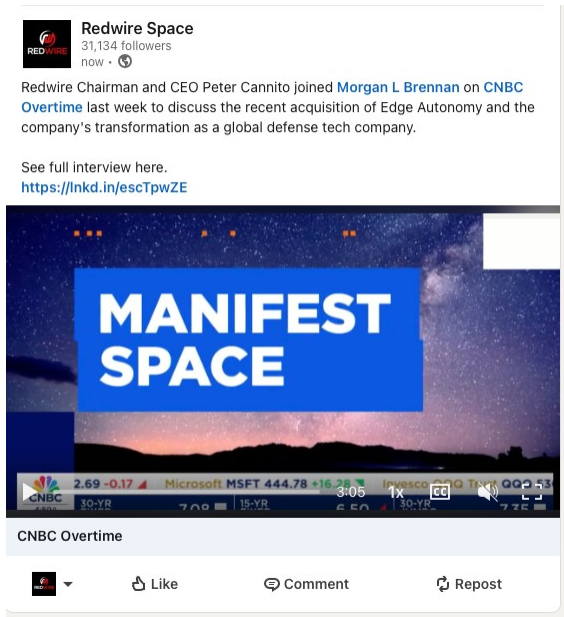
REDWIRE
Redwire Space
31,134 followers
now •

Redwire Chairman and CEO Peter Cannito joined Morgan L Brennan on CNBC Overtime last week to discuss the recent acquisition of Edge Autonomy and the company's transformation as a global defense tech company.

See full interview here.
https://lnkd.in/escTpwZE

MANIFEST SPACE

CNBC 2.69 -0.17 Microsoft MSFT 444.78 +16.28 Invesco QQQ Trust QQQ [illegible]
30-YR 7.08 15-YR 6.50 30-YR 7.35
3:05 1x CC

CNBC Overtime

REDWIRE Like Comment Repost